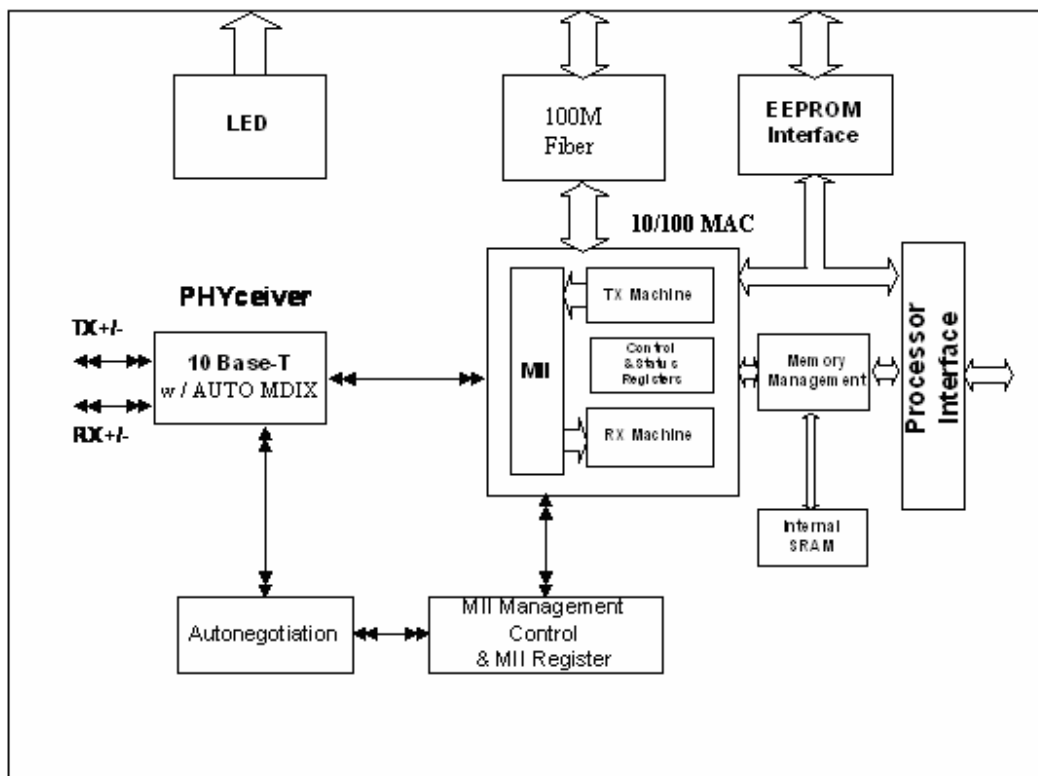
LED

100M Fiber

EEPROM Interface

10/100 MAC

PHYceiver

TX+/-

10 Base-T w / AUTO MDIX

RX+/-

MII

TX Machine

Control & Status Registers

RX Machine

Memory Management

Processor Interface

Internal SRAM

Autonegotiation

MII Management Control & MII Register